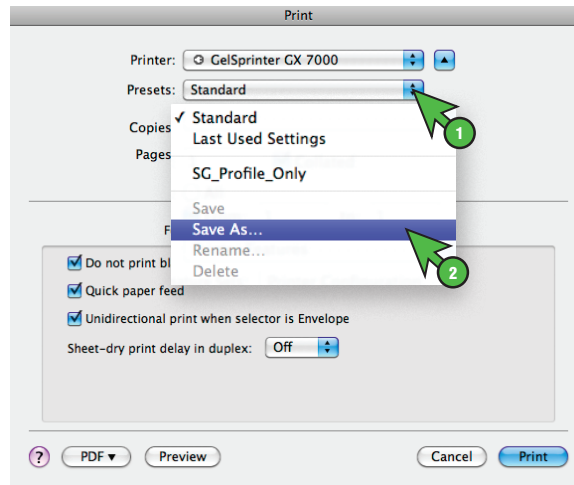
Print

Printer: GelSprinter GX 7000

Presets: Standard

Copies

Pages

✓ Standard
Last Used Settings

SG_Profile_Only

Save
Save As...
Rename...
Delete

1

2

F

Do not print bl

Quick paper feed

Unidirectional print when selector is Envelope

Sheet-dry print delay in duplex: Off

?

PDF ▾

Preview

Cancel

Print